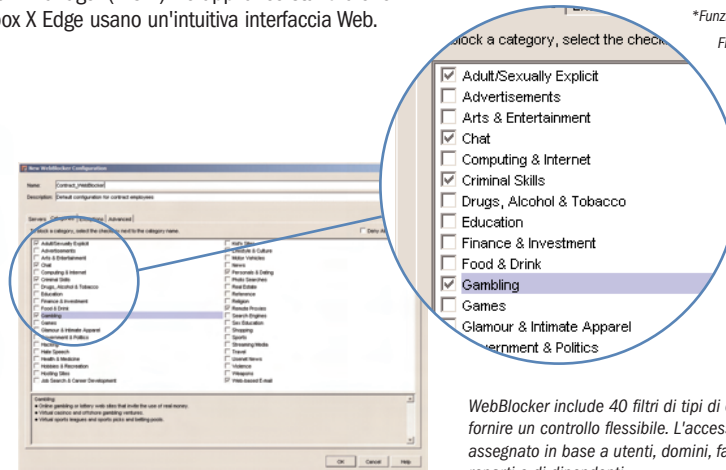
box X Edge usano un'intuitiva interfaccia Web.

*Funz

Fi

block a category, select the check

Adult/Sexually Explicit
Advertisements
Arts & Entertainment
Chat
Computing & Internet
Criminal Skills
Drugs, Alcohol & Tobacco
Education
Finance & Investment
Food & Drink
Gambling
Games
Glamour & Intimate Apparel
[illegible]ernment & Politics

New WebBlocker Configuration

Name: Contract_WebBlocker

Description: Default configuration for contract employees

Servers Categories Exceptions Advanced

To block a category, select the checkbox next to the category name.

Deny Al

Adult/Sexually Explicit
Advertisements
Arts & Entertainment
Chat
Computing & Internet
Criminal Skills
Drugs, Alcohol & Tobacco
Education
Finance & Investment
Food & Drink
Gambling
Games
Glamour & Intimate Apparel
Government & Politics
Hacking
Hate Speech
Health & Medicine
Hobbies & Recreation
Hosting Sites
Job Search & Career Development

Kid's Sites
Lifestyle & Culture
Motor Vehicles
News
Personals & Dating
Photo Searches
Real Estate
Reference
Religion
Remote Proxies
Search Engines
Sex Education
Shopping
Sports
Streaming Media
Travel
Usenet News
Violence
Weapons
Web-based E-mail

Gambling:
● Online gambling or lottery web sites that invite the use of real money.
● Virtual casinos and offshore gambling ventures.
● Virtual sports leagues and sports picks and betting pools.

OK Cancel Help

WebBlocker include 40 filtri di tipi di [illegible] fornire un controllo flessibile. L'access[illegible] assegnato in base a utenti, domini, fa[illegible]